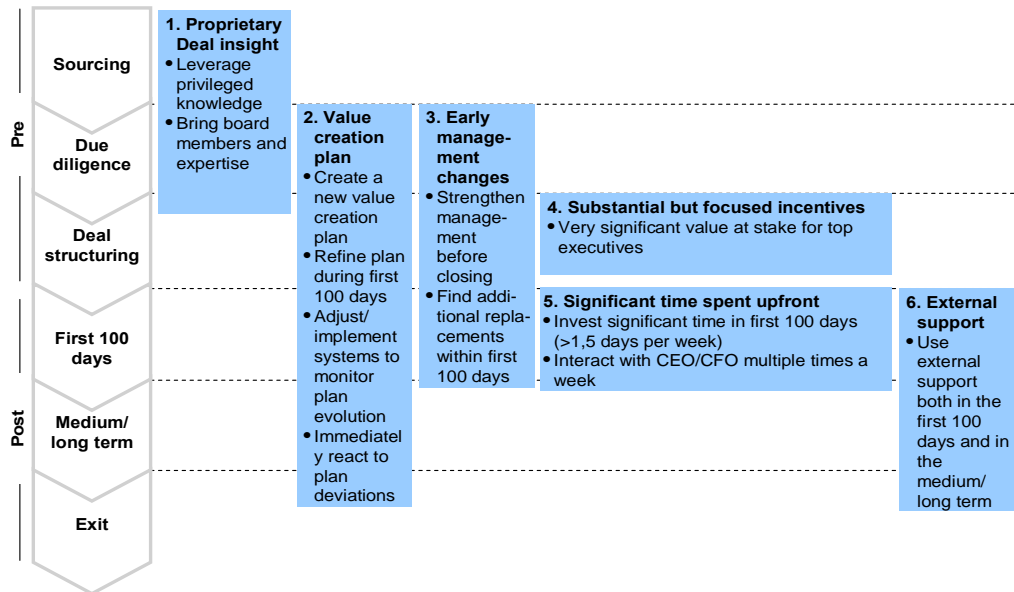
Pre

Post

Sourcing

Due diligence

Deal structuring

First 100 days

Medium/ long term

Exit

1. Proprietary Deal insight
• Leverage privileged knowledge
• Bring board members and expertise

2. Value creation plan
• Create a new value creation plan
• Refine plan during first 100 days
• Adjust/ implement systems to monitor plan evolution
• Immediatel y react to plan deviations

3. Early management changes
• Strengthen management before closing
• Find additional replacements within first 100 days

4. Substantial but focused incentives
• Very significant value at stake for top executives

5. Significant time spent upfront
• Invest significant time in first 100 days (>1,5 days per week)
• Interact with CEO/CFO multiple times a week

6. External support
• Use external support both in the first 100 days and in the medium/ long term